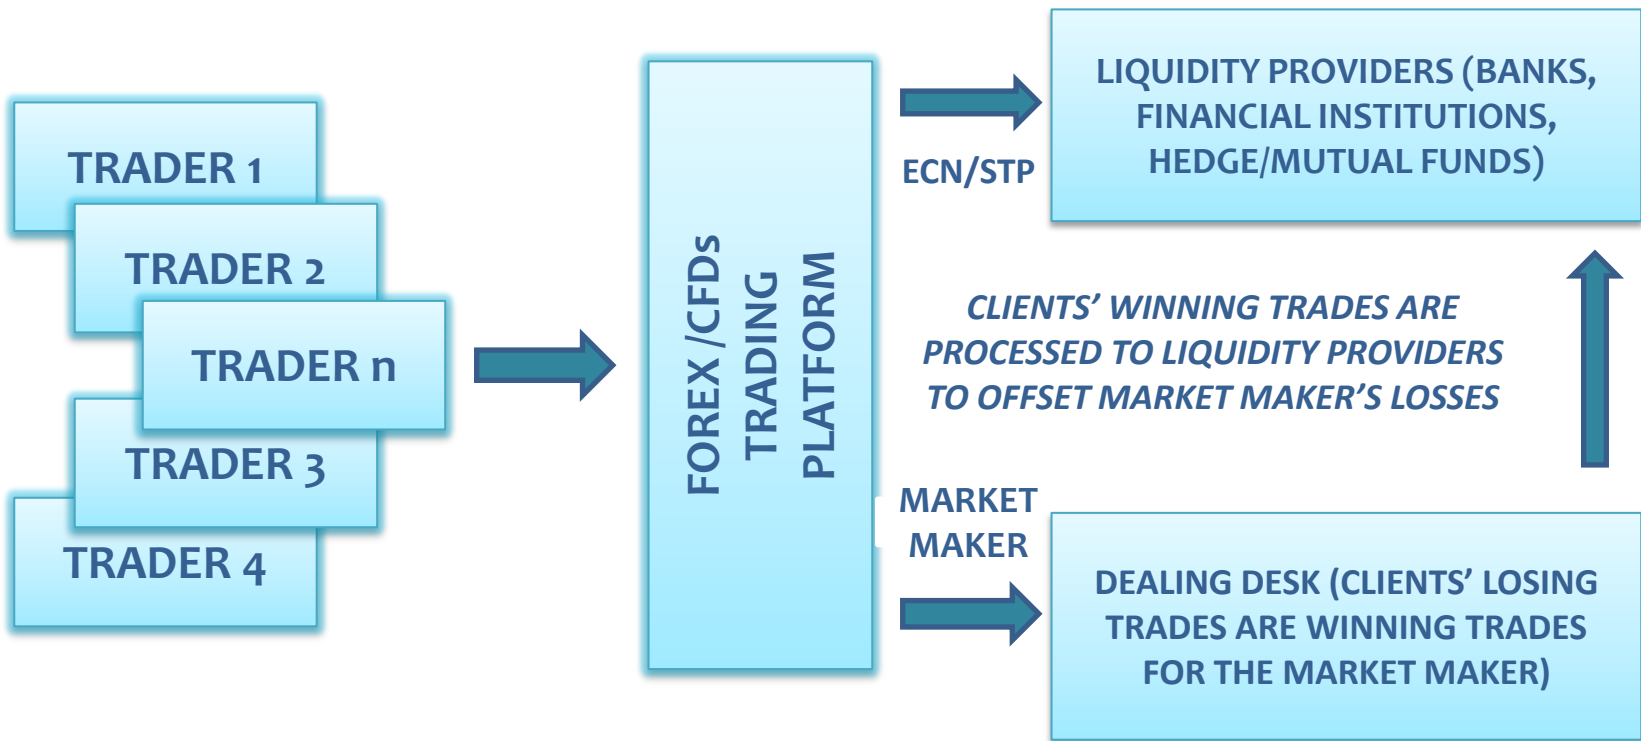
TRADER 1

TRADER 2

TRADER n

TRADER 3

TRADER 4

FOREX /CFDs TRADING PLATFORM

ECN/STP

LIQUIDITY PROVIDERS (BANKS, FINANCIAL INSTITUTIONS, HEDGE/MUTUAL FUNDS)

CLIENTS' WINNING TRADES ARE PROCESSED TO LIQUIDITY PROVIDERS TO OFFSET MARKET MAKER'S LOSSES

MARKET MAKER

DEALING DESK (CLIENTS' LOSING TRADES ARE WINNING TRADES FOR THE MARKET MAKER)